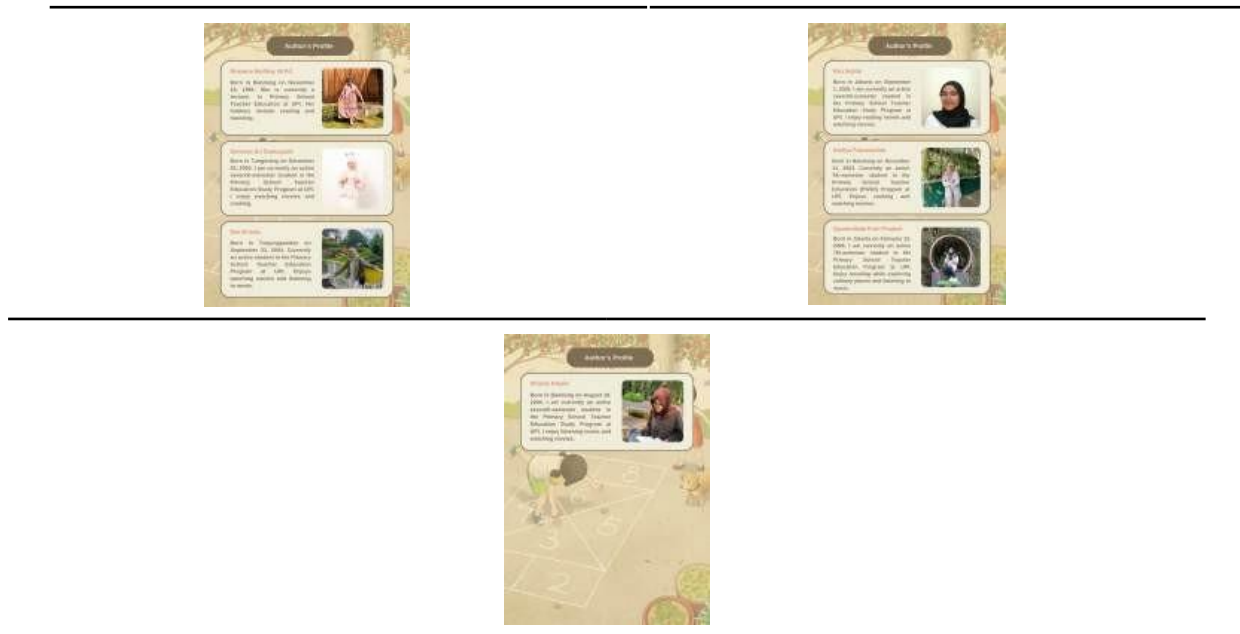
Author's Profile

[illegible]

Born in Bandung on November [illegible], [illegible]. She is currently a lecturer in Primary School Teacher Education at UPI. Her hobbies include reading and traveling.

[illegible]

Born in Tangerang on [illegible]. I am currently an active seventh-semester student in the Primary School Teacher Education Study Program at UPI. I enjoy watching movies and cooking.

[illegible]

Born in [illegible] on September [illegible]. Currently an active student in the Primary School Teacher Education Program at UPI. Enjoys watching movies and listening to music.

Author's Profile

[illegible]

Born in Jakarta on September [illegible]. I am currently an active seventh-semester student in the Primary School Teacher Education Study Program at UPI. I enjoy reading novels and watching movies.

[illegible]

Born in Bandung on November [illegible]. Currently an active 7th-semester student in the Primary School Teacher Education (PGSD) Program at UPI. Enjoys cooking and watching movies.

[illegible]

Born in Jakarta on February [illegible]. I am currently an active 7th-semester student in the Primary School Teacher Education Program at UPI. Enjoys traveling while exploring culinary places and listening to music.

Author's Profile

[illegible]

Born in Bandung on August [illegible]. I am currently an active seventh-semester student in the Primary School Teacher Education Study Program at UPI. I enjoy listening music and watching movies.

8
6
5
3
2